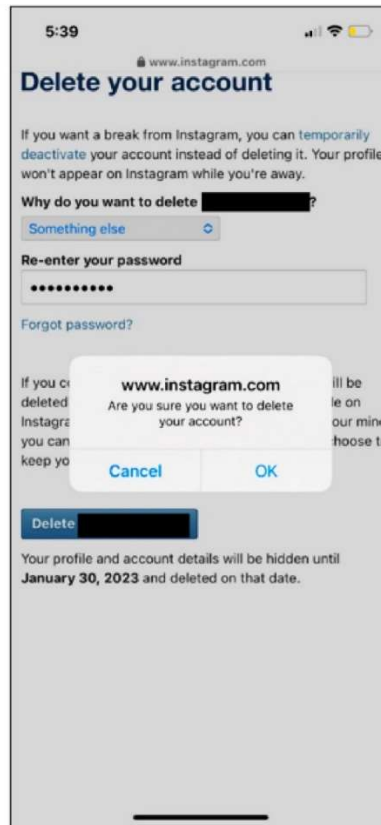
5:39

www.instagram.com

Delete your account

If you want a break from Instagram, you can temporarily deactivate your account instead of deleting it. Your profile won't appear on Instagram while you're away.

Why do you want to delete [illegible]?

Something else

Re-enter your password

•••••••••••

Forgot password?

If you c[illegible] ill be deleted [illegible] le on Instagra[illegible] our min you can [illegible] hoose t keep yo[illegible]

www.instagram.com

Are you sure you want to delete your account?

Cancel

OK

Delete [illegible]

Your profile and account details will be hidden until **January 30, 2023** and deleted on that date.